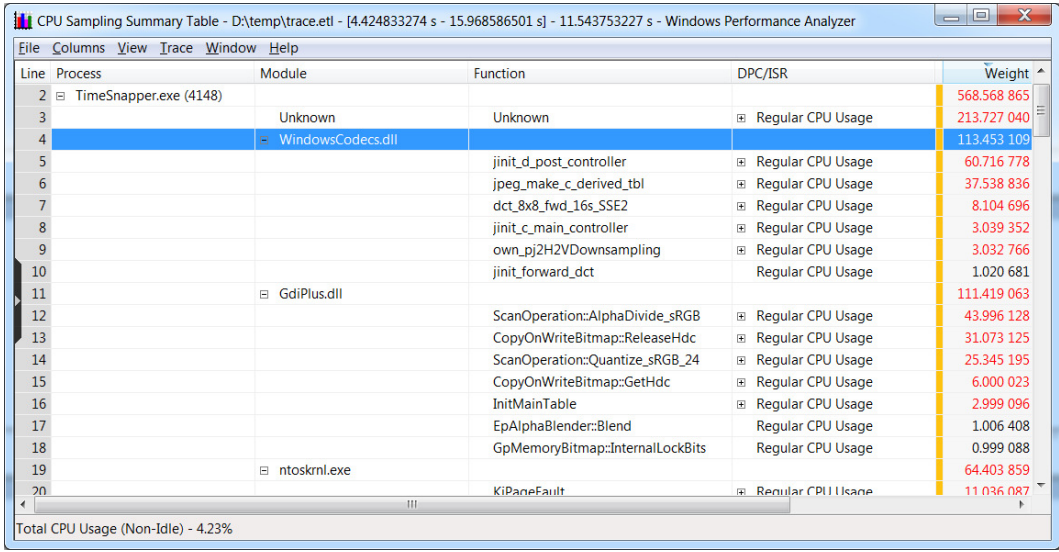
CPU Sampling Summary Table - D:\temp\trace.etl - [4.424833274 s - 15.968586501 s] - 11.543753227 s - Windows Performance Analyzer

File Columns View Trace Window Help

| Line | Process | Module | Function | DPC/ISR | Weight |
|---|---|---|---|---|---|
| 2 | ⊟ TimeSnapper.exe (4148) | | | | 568.568 865 |
| 3 | | Unknown | Unknown | ⊞ Regular CPU Usage | 213.727 040 |
| 4 | | ⊟ WindowsCodecs.dll | | | 113.453 109 |
| 5 | | | jinit_d_post_controller | ⊞ Regular CPU Usage | 60.716 778 |
| 6 | | | jpeg_make_c_derived_tbl | ⊞ Regular CPU Usage | 37.538 836 |
| 7 | | | dct_8x8_fwd_16s_SSE2 | ⊞ Regular CPU Usage | 8.104 696 |
| 8 | | | jinit_c_main_controller | ⊞ Regular CPU Usage | 3.039 352 |
| 9 | | | own_pj2H2VDownsampling | ⊞ Regular CPU Usage | 3.032 766 |
| 10 | | | jinit_forward_dct | Regular CPU Usage | 1.020 681 |
| 11 | | ⊟ GdiPlus.dll | | | 111.419 063 |
| 12 | | | ScanOperation::AlphaDivide_sRGB | ⊞ Regular CPU Usage | 43.996 128 |
| 13 | | | CopyOnWriteBitmap::ReleaseHdc | ⊞ Regular CPU Usage | 31.073 125 |
| 14 | | | ScanOperation::Quantize_sRGB_24 | ⊞ Regular CPU Usage | 25.345 195 |
| 15 | | | CopyOnWriteBitmap::GetHdc | ⊞ Regular CPU Usage | 6.000 023 |
| 16 | | | InitMainTable | ⊞ Regular CPU Usage | 2.999 096 |
| 17 | | | EpAlphaBlender::Blend | Regular CPU Usage | 1.006 408 |
| 18 | | | GpMemoryBitmap::InternalLockBits | Regular CPU Usage | 0.999 088 |
| 19 | | ⊟ ntoskrnl.exe | | | 64.403 859 |
| 20 | | | KiPageFault | ⊞ Regular CPU Usage | 11.036 087 |

Total CPU Usage (Non-Idle) - 4.23%